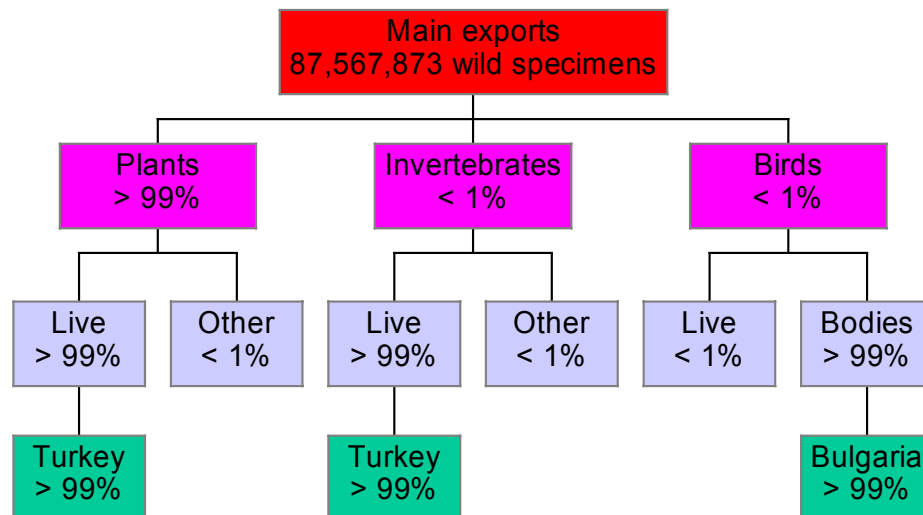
Main exports
87,567,873 wild specimens

Plants
> 99%

Invertebrates
< 1%

Birds
< 1%

Live
> 99%

Other
< 1%

Live
> 99%

Other
< 1%

Live
< 1%

Bodies
> 99%

Turkey
> 99%

Turkey
> 99%

Bulgaria
> 99%